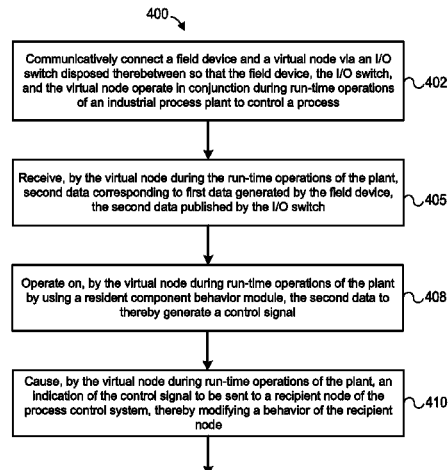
400

Communicatively connect a field device and a virtual node via an I/O switch disposed therebetween so that the field device, the I/O switch, and the virtual node operate in conjunction during run-time operations of an industrial process plant to control a process

402

Receive, by the virtual node during the run-time operations of the plant, second data corresponding to first data generated by the field device, the second data published by the I/O switch

405

Operate on, by the virtual node during run-time operations of the plant by using a resident component behavior module, the second data to thereby generate a control signal

408

Cause, by the virtual node during run-time operations of the plant, an indication of the control signal to be sent to a recipient node of the process control system, thereby modifying a behavior of the recipient node

410